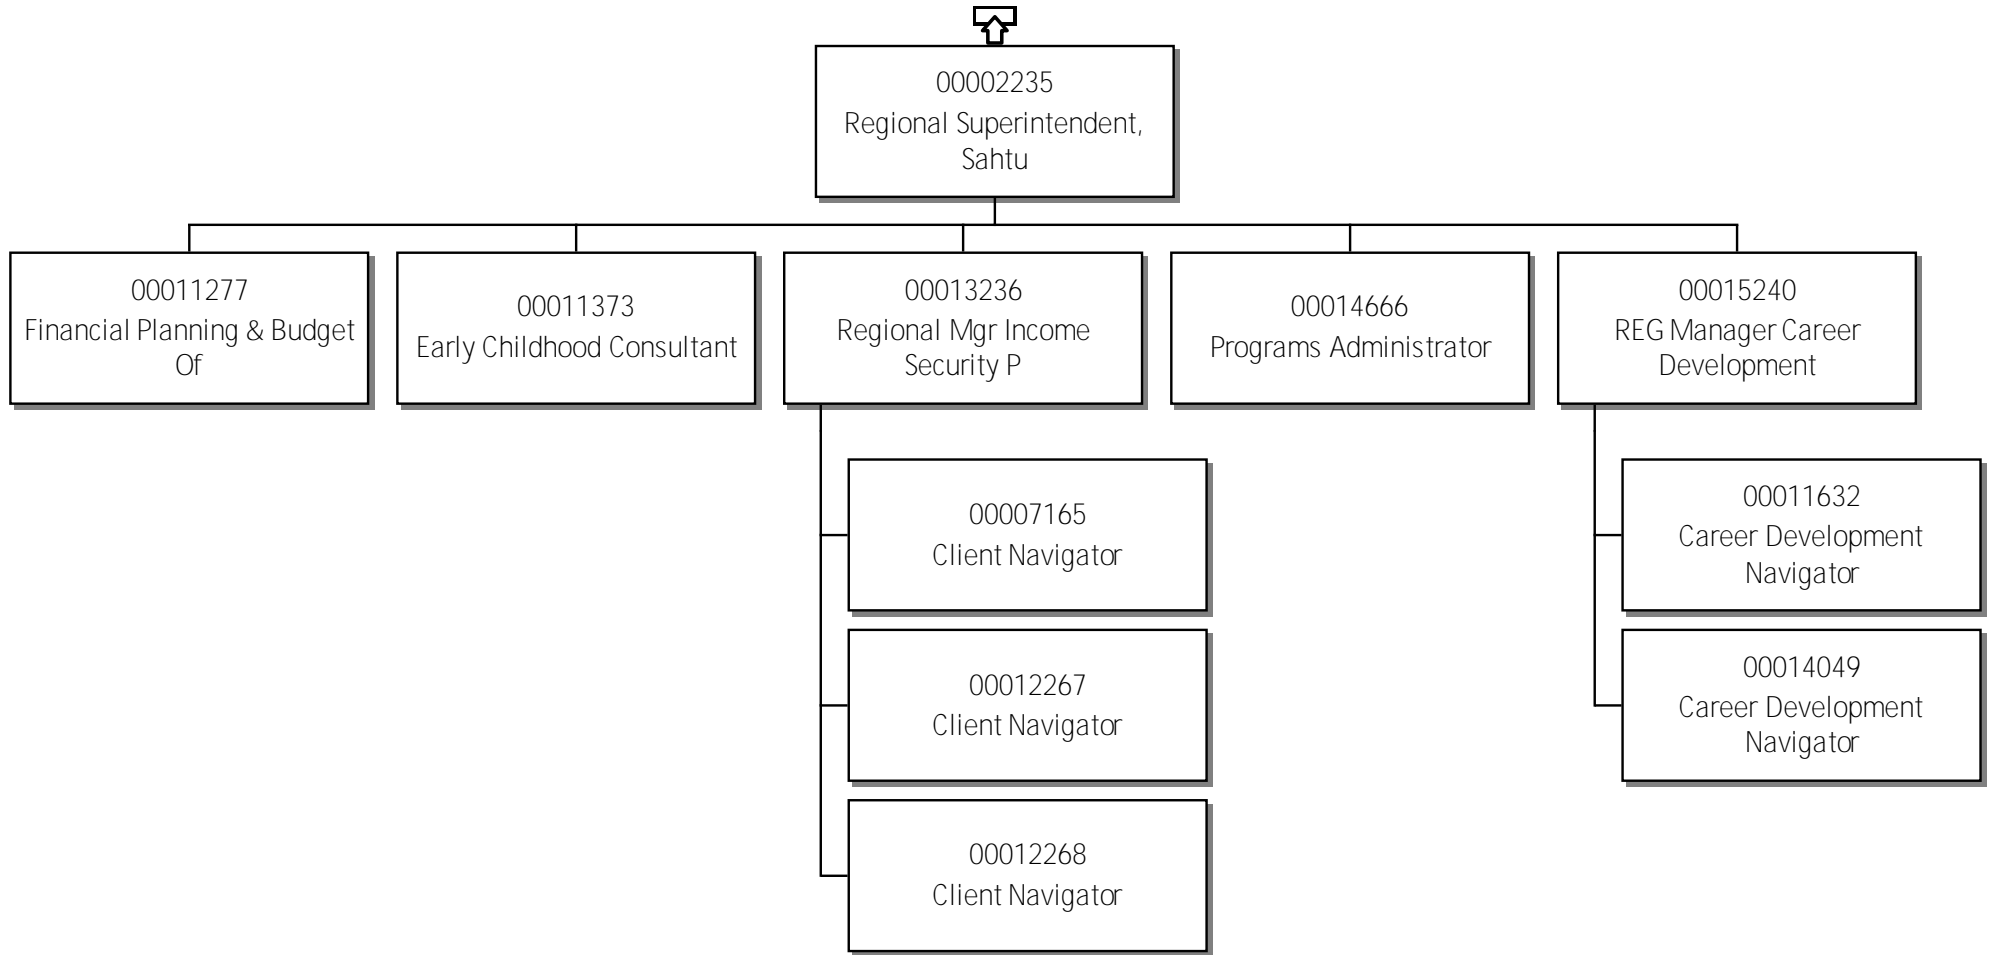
00002235
Regional Superintendent, Sahtu

00011277
Financial Planning & Budget Of

00011373
Early Childhood Consultant

00013236
Regional Mgr Income Security P

00014666
Programs Administrator

00015240
REG Manager Career Development

00007165
Client Navigator

00012267
Client Navigator

00012268
Client Navigator

00011632
Career Development Navigator

00014049
Career Development Navigator